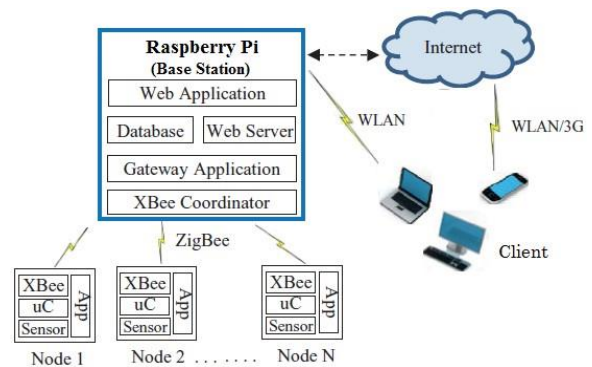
Raspberry Pi
(Base Station)
Web Application
Database
Web Server
Gateway Application
XBee Coordinator

Internet
WLAN
WLAN/3G
Client
ZigBee

XBee
uC
Sensor
App
Node 1

XBee
uC
Sensor
App
Node 2 . . . . . . .

XBee
uC
Sensor
App
Node N